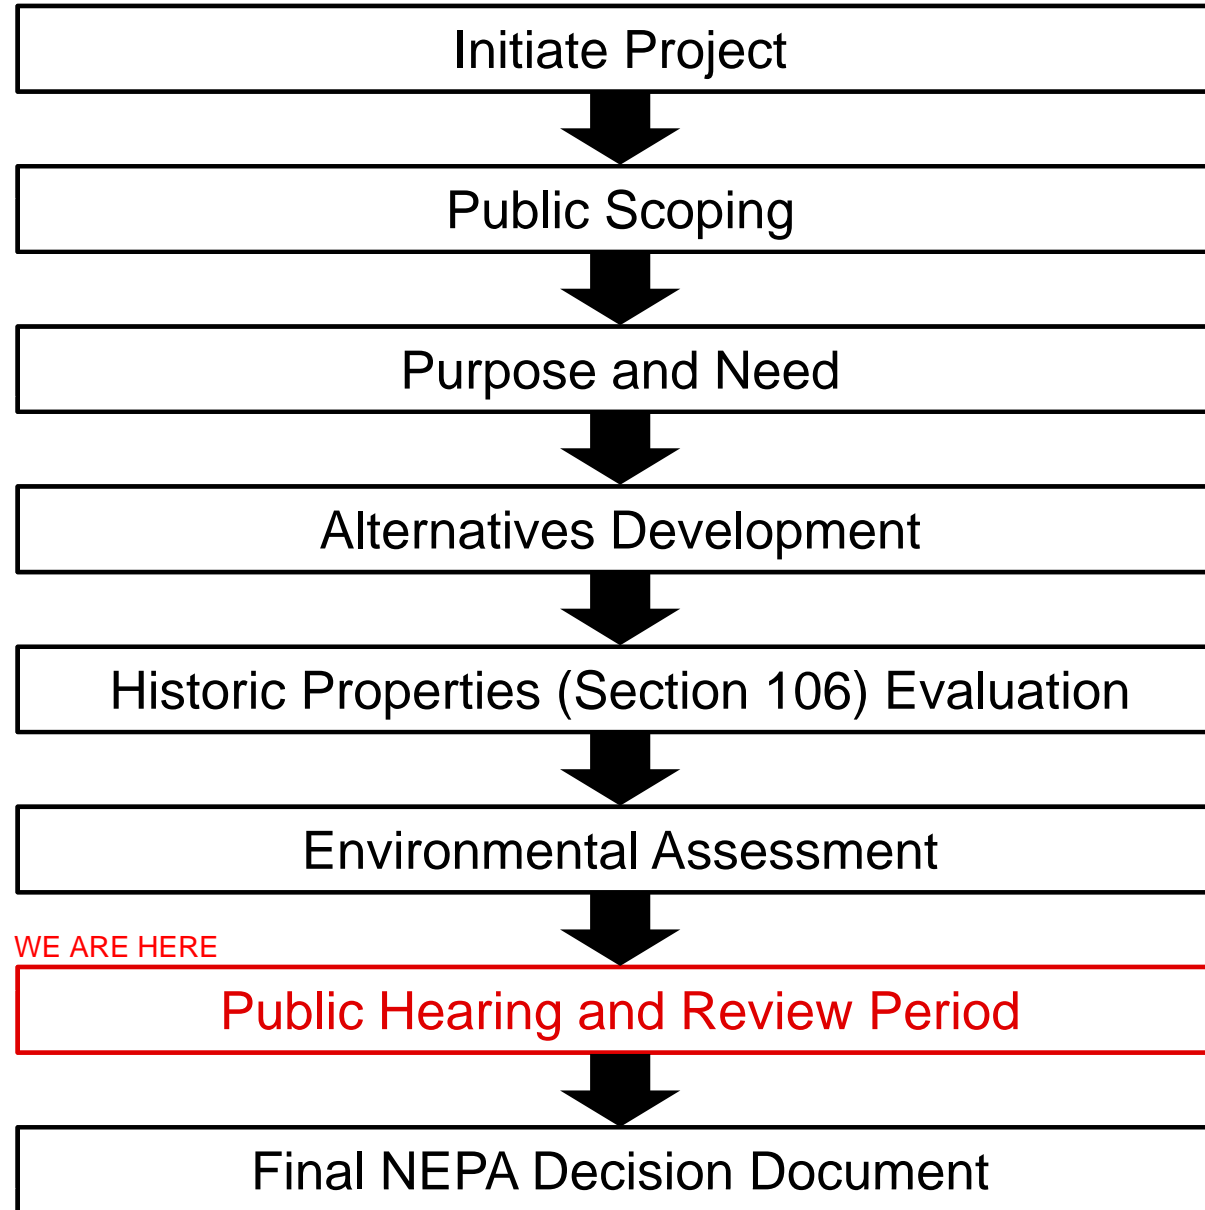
Initiate Project

Public Scoping

Purpose and Need

Alternatives Development

Historic Properties (Section 106) Evaluation

Environmental Assessment

WE ARE HERE

Public Hearing and Review Period

Final NEPA Decision Document